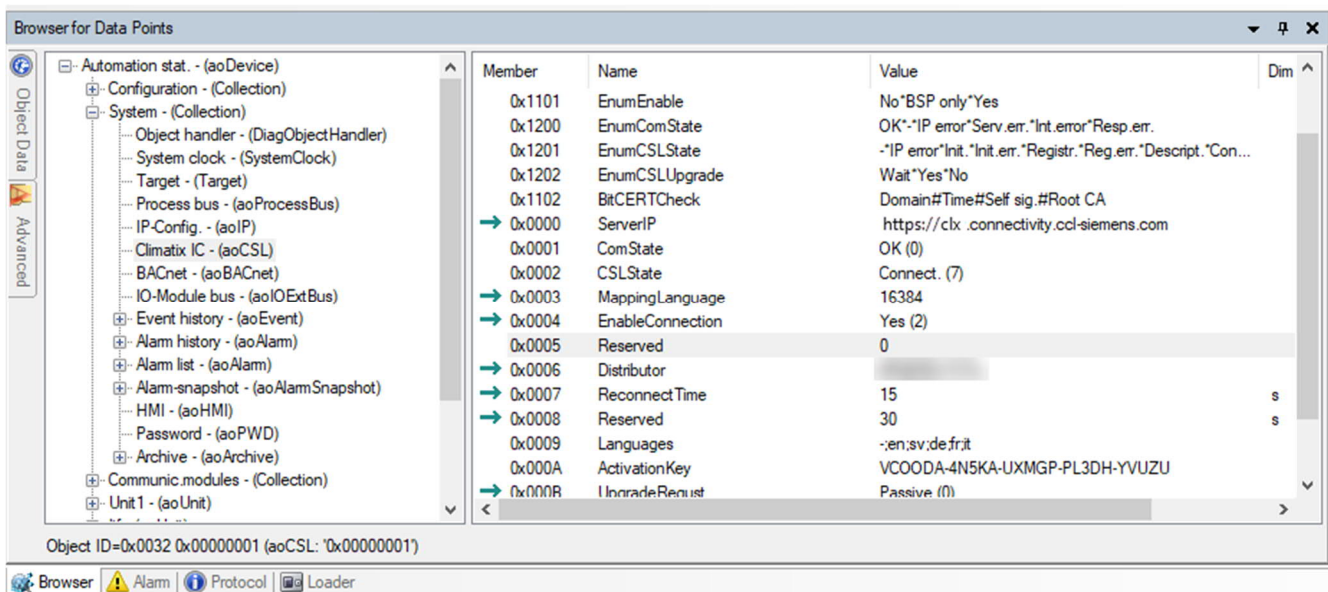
Browser for Data Points

Object Data
Advanced

Automation stat. - (aoDevice)
Configuration - (Collection)
System - (Collection)
Object handler - (DiagObjectHandler)
System clock - (SystemClock)
Target - (Target)
Process bus - (aoProcessBus)
IP-Config. - (aoIP)
Climatix IC - (aoCSL)
BACnet - (aoBACnet)
IO-Module bus - (aoIOExtBus)
Event history - (aoEvent)
Alarm history - (aoAlarm)
Alarm list - (aoAlarm)
Alarm-snapshot - (aoAlarmSnapshot)
HMI - (aoHMI)
Password - (aoPWD)
Archive - (aoArchive)
Communic.modules - (Collection)
Unit 1 - (aoUnit)

| Member | Name | Value | Dim |
|---|---|---|---|
| 0x1101 | EnumEnable | No*BSP only*Yes | |
| 0x1200 | EnumComState | OK*-*IP error*Serv.err.*Int.error*Resp.err. | |
| 0x1201 | EnumCSLState | -*IP error*Init.*Init.err.*Registr.*Reg.err.*Descript.*Con... | |
| 0x1202 | EnumCSLUpgrade | Wait*Yes*No | |
| 0x1102 | BitCERTCheck | Domain#Time#Self sig.#Root CA | |
| 0x0000 | ServerIP | https://clx .connectivity.ccl-siemens.com | |
| 0x0001 | ComState | OK (0) | |
| 0x0002 | CSLState | Connect. (7) | |
| 0x0003 | MappingLanguage | 16384 | |
| 0x0004 | EnableConnection | Yes (2) | |
| 0x0005 | Reserved | 0 | |
| 0x0006 | Distributor | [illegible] | |
| 0x0007 | ReconnectTime | 15 | s |
| 0x0008 | Reserved | 30 | s |
| 0x0009 | Languages | -;en;sv;de;fr;it | |
| 0x000A | ActivationKey | VCOODA-4N5KA-UXMGP-PL3DH-YVUZU | |
| 0x000B | UpgradeRequst | Passive (0) | |

Object ID=0x0032 0x00000001 (aoCSL: '0x00000001')

Browser | Alarm | Protocol | Loader